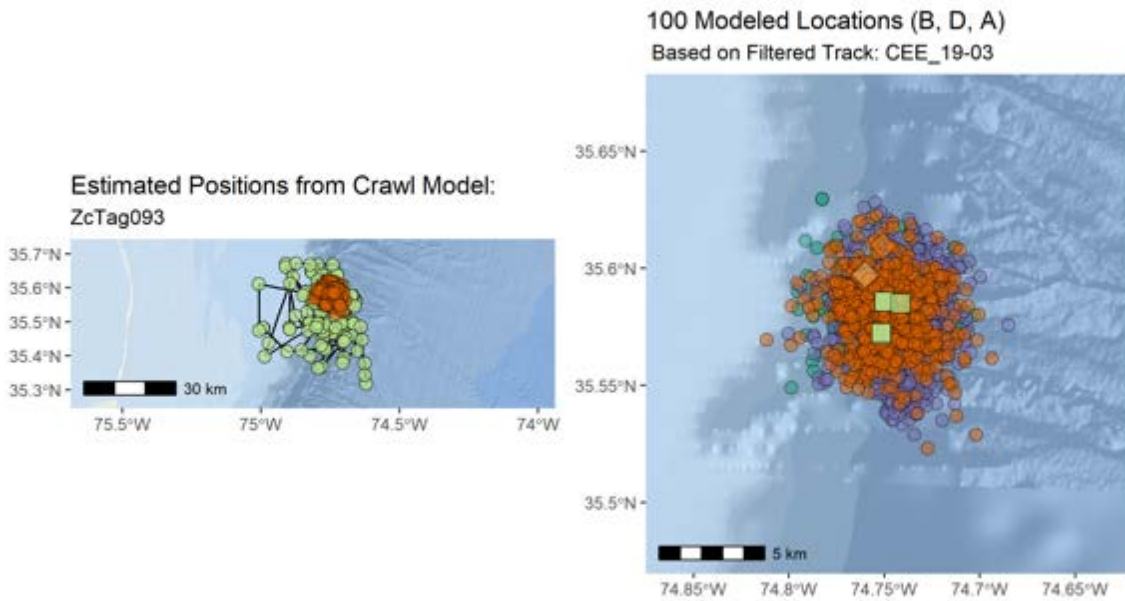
Estimated Positions from Crawl Model:
ZcTag093

35.7°N
35.6°N
35.5°N
35.4°N
35.3°N
30 km
75.5°W 75°W 74.5°W 74°W

100 Modeled Locations (B, D, A)
Based on Filtered Track: CEE_19-03

35.65°N
35.6°N
35.55°N
35.5°N
5 km
74.85°W 74.8°W 74.75°W 74.7°W 74.65°W